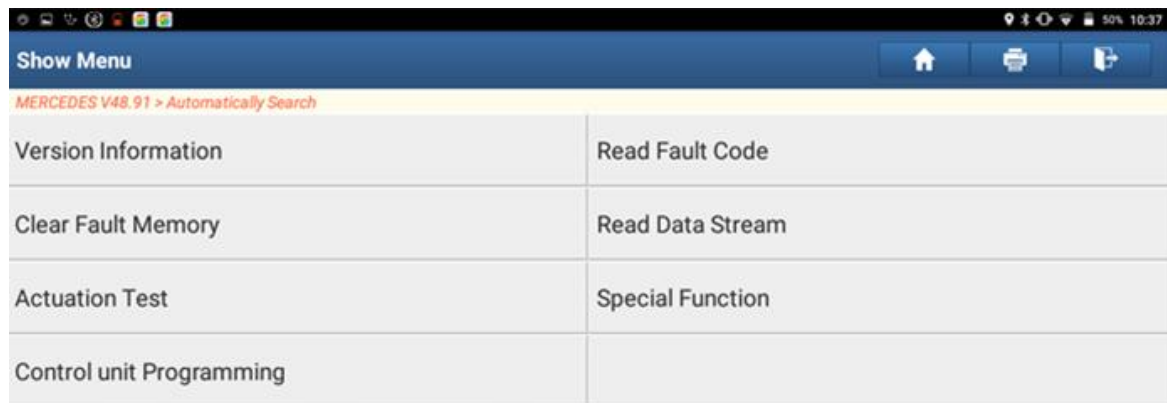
50% 10:37

Show Menu

MERCEDES V48.91 > Automatically Search

| | |
|---|---|
| Version Information | Read Fault Code |
| Clear Fault Memory | Read Data Stream |
| Actuation Test | Special Function |
| Control unit Programming | |